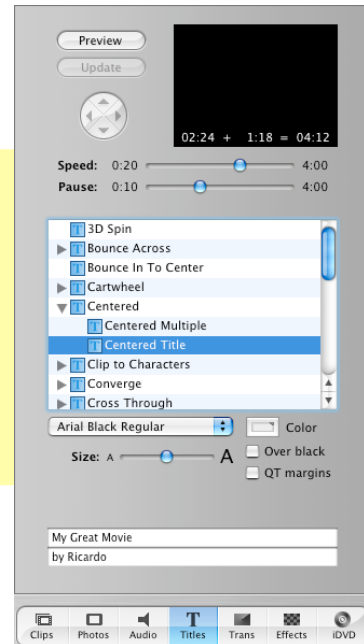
Preview
Update

02:24 + 1:18 = 04:12

Speed: 0:20 4:00
Pause: 0:10 4:00

3D Spin
Bounce Across
Bounce In To Center
Cartwheel
Centered
Centered Multiple
Centered Title
Clip to Characters
Converge
Cross Through

Arial Black Regular
Color
Size: A A
Over black
QT margins

My Great Movie
by Ricardo

Clips Photos Audio Titles Trans Effects iDVD